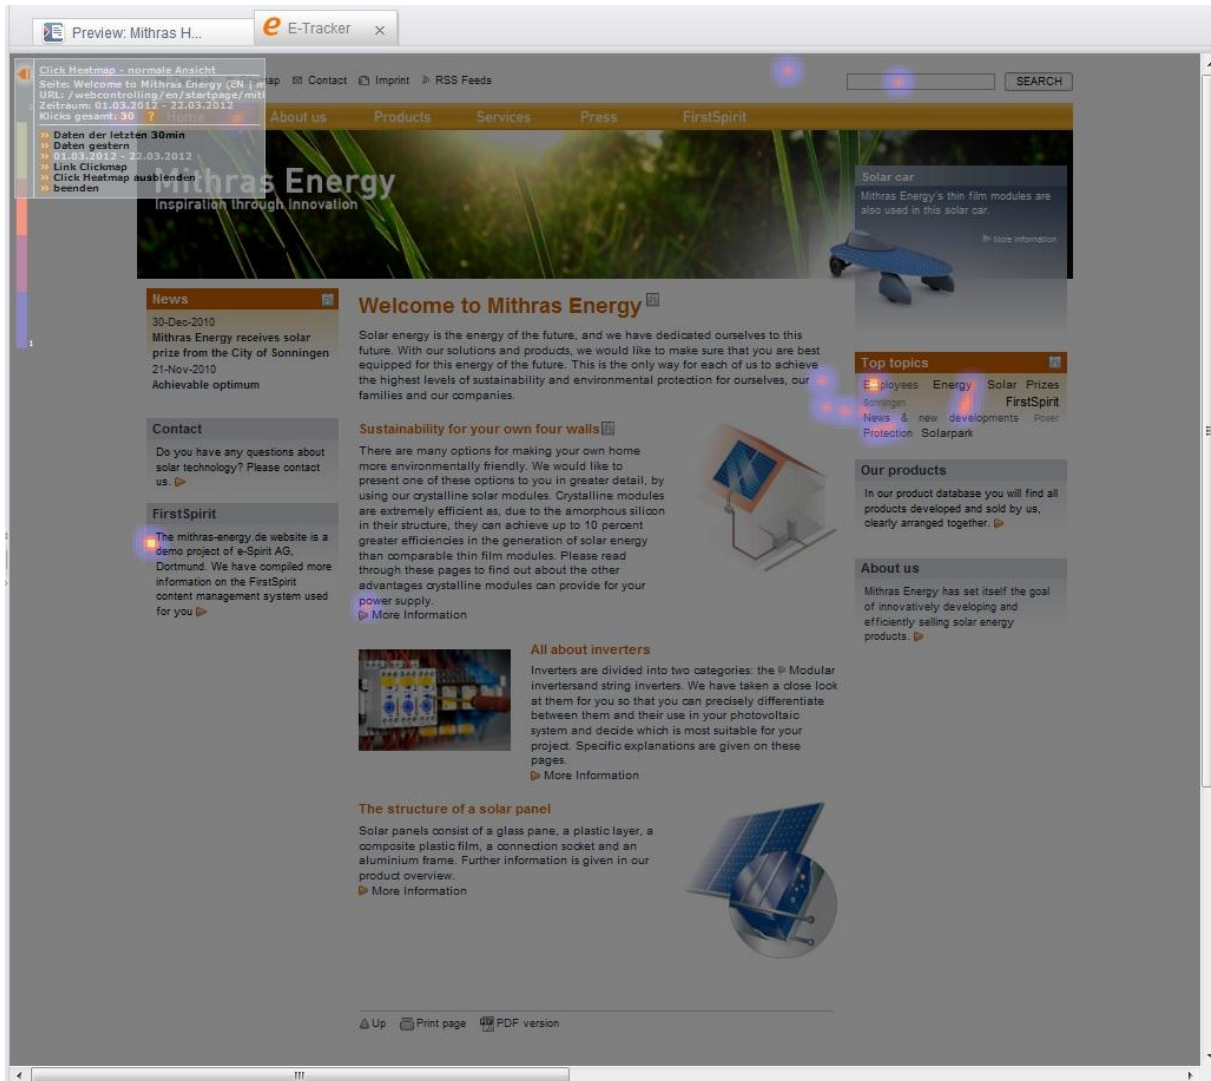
Preview: Mithras H...
E-Tracker ×

Click Heatmap - normale Ansicht
Seite: Welcome to Mithras Energy (EN | m
URL: /webcontrolling/en/startpage/mit
Zeitraum: 01.03.2012 - 22.03.2012
Klicks gesamt: 30 ?
» Daten der letzten 30min
» Daten gestern
» 01.03.2012 - 22.03.2012
» Link Clickmap
» Click Heatmap ausblenden
» beenden

ap Contact Imprint RSS Feeds
SEARCH

Home About us Products Services Press FirstSpirit

Mithras Energy
Inspiration through Innovation

Solar car
Mithras Energy's thin film modules are also used in this solar car.
More information

News
30-Dec-2010
Mithras Energy receives solar prize from the City of Sonningen
21-Nov-2010
Achievable optimum

Contact
Do you have any questions about solar technology? Please contact us.

FirstSpirit
The mithras-energy.de website is a demo project of e-Spirit AG, Dortmund. We have compiled more information on the FirstSpirit content management system used for you

Welcome to Mithras Energy

Solar energy is the energy of the future, and we have dedicated ourselves to this future. With our solutions and products, we would like to make sure that you are best equipped for this energy of the future. This is the only way for each of us to achieve the highest levels of sustainability and environmental protection for ourselves, our families and our companies.

Sustainability for your own four walls

There are many options for making your own home more environmentally friendly. We would like to present one of these options to you in greater detail, by using our crystalline solar modules. Crystalline modules are extremely efficient as, due to the amorphous silicon in their structure, they can achieve up to 10 percent greater efficiencies in the generation of solar energy than comparable thin film modules. Please read through these pages to find out about the other advantages crystalline modules can provide for your power supply.
More Information

All about inverters

Inverters are divided into two categories: the Modular invertersand string inverters. We have taken a close look at them for you so that you can precisely differentiate between them and their use in your photovoltaic system and decide which is most suitable for your project. Specific explanations are given on these pages.
More Information

The structure of a solar panel

Solar panels consist of a glass pane, a plastic layer, a composite plastic film, a connection socket and an aluminium frame. Further information is given in our product overview.
More Information

Up Print page PDF version

Top topics
Employees Energy Solar Prizes Sonningen FirstSpirit News & new developments Power Protection Solarpark

Our products
In our product database you will find all products developed and sold by us, clearly arranged together.

About us
Mithras Energy has set itself the goal of innovatively developing and efficiently selling solar energy products.